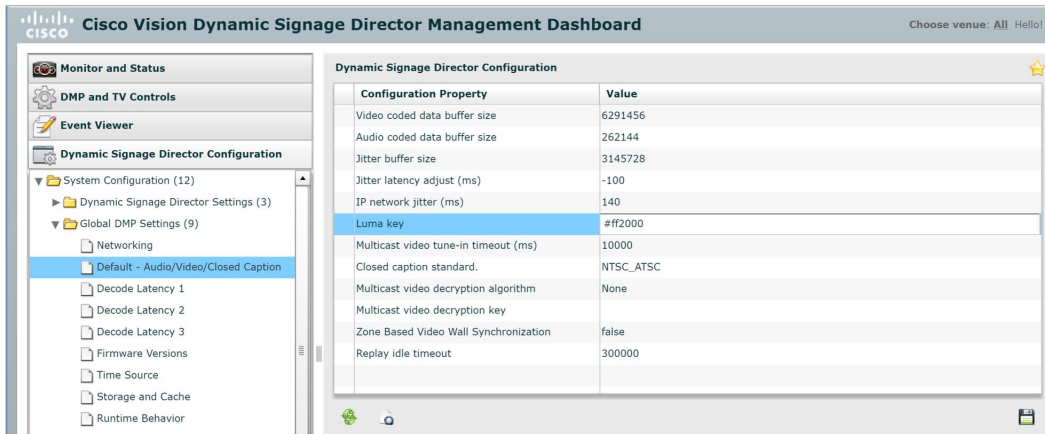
cisco Cisco Vision Dynamic Signage Director Management Dashboard

Choose venue: All Hello!

Monitor and Status

DMP and TV Controls

Event Viewer

Dynamic Signage Director Configuration

System Configuration (12)
Dynamic Signage Director Settings (3)
Global DMP Settings (9)
Networking
Default - Audio/Video/Closed Caption
Decode Latency 1
Decode Latency 2
Decode Latency 3
Firmware Versions
Time Source
Storage and Cache
Runtime Behavior

Dynamic Signage Director Configuration

| Configuration Property | Value |
|---|---|
| Video coded data buffer size | 6291456 |
| Audio coded data buffer size | 262144 |
| Jitter buffer size | 3145728 |
| Jitter latency adjust (ms) | -100 |
| IP network jitter (ms) | 140 |
| Luma key | #ff2000 |
| Multicast video tune-in timeout (ms) | 10000 |
| Closed caption standard. | NTSC_ATSC |
| Multicast video decryption algorithm | None |
| Multicast video decryption key | |
| Zone Based Video Wall Synchronization | false |
| Replay idle timeout | 300000 |